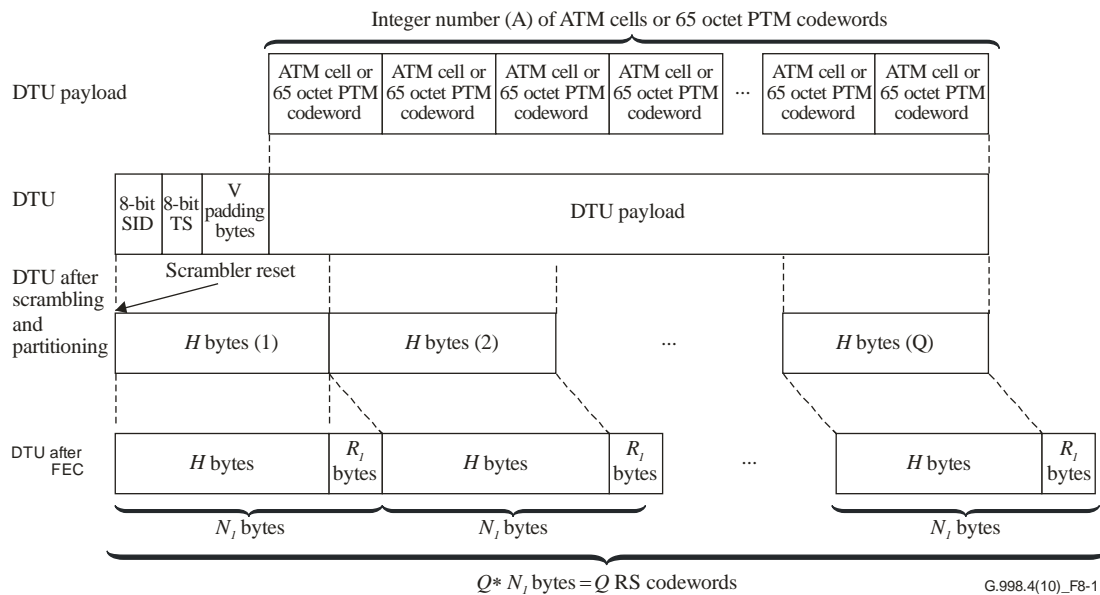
Integer number (A) of ATM cells or 65 octet PTM codewords

DTU payload

ATM cell or 65 octet PTM codeword

ATM cell or 65 octet PTM codeword

ATM cell or 65 octet PTM codeword

ATM cell or 65 octet PTM codeword

...

ATM cell or 65 octet PTM codeword

ATM cell or 65 octet PTM codeword

DTU

8-bit SID

8-bit TS

V padding bytes

DTU payload

DTU after scrambling and partitioning

Scrambler reset

$H$ bytes (1)

$H$ bytes (2)

...

$H$ bytes (Q)

DTU after FEC

$H$ bytes

$R_1$ bytes

$H$ bytes

$R_1$ bytes

...

$H$ bytes

$R_1$ bytes

$N_1$ bytes

$N_1$ bytes

$N_1$ bytes

$Q * N_1$ bytes $= Q$ RS codewords

G.998.4(10)_F8-1